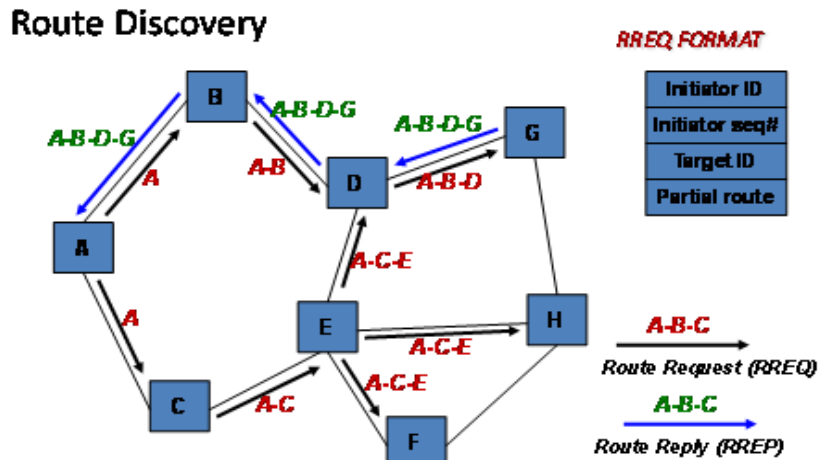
Route Discovery

RREQ FORMAT

| Initiator ID |
|---|
| Initiator seq# |
| Target ID |
| Partial route |

B

A-B-D-G

A-B-D-G

G

A-B-D-G

A

A-B

D

A-B-D

A

A-C-E

A

E

H

A-B-C

A-C-E

Route Request (RREQ)

A-C-E

C

A-C

A-B-C

F

Route Reply (RREP)